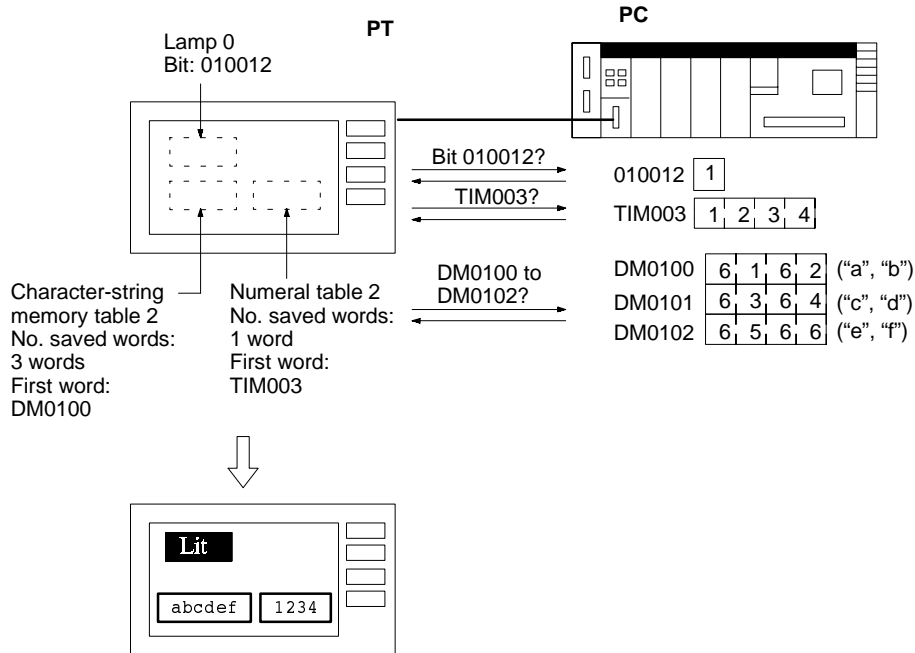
PT

PC

Lamp 0
Bit: 010012

Bit 010012?

010012 1

TIM003?

TIM003 1 2 3 4

DM0100 to DM0102?

DM0100 6 1 6 2 ("a", "b")
DM0101 6 3 6 4 ("c", "d")
DM0102 6 5 6 6 ("e", "f")

Character-string memory table 2
No. saved words: 3 words
First word: DM0100

Numeral table 2
No. saved words: 1 word
First word: TIM003

Lit

abcdef

1234